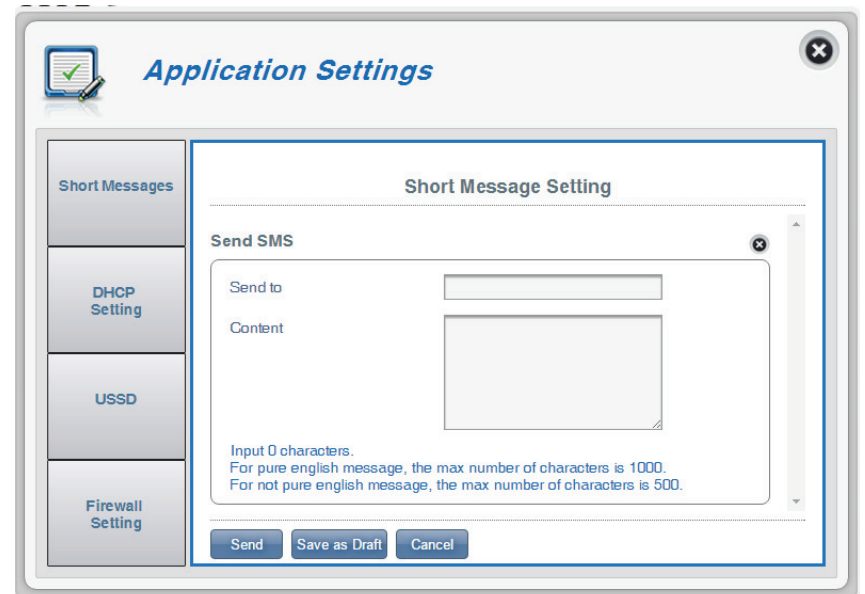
Application Settings

Short Messages

DHCP Setting

USSD

Firewall Setting

Short Message Setting

Send SMS

Send to

Content

Input 0 characters.
For pure english message, the max number of characters is 1000.
For not pure english message, the max number of characters is 500.

Send Save as Draft Cancel